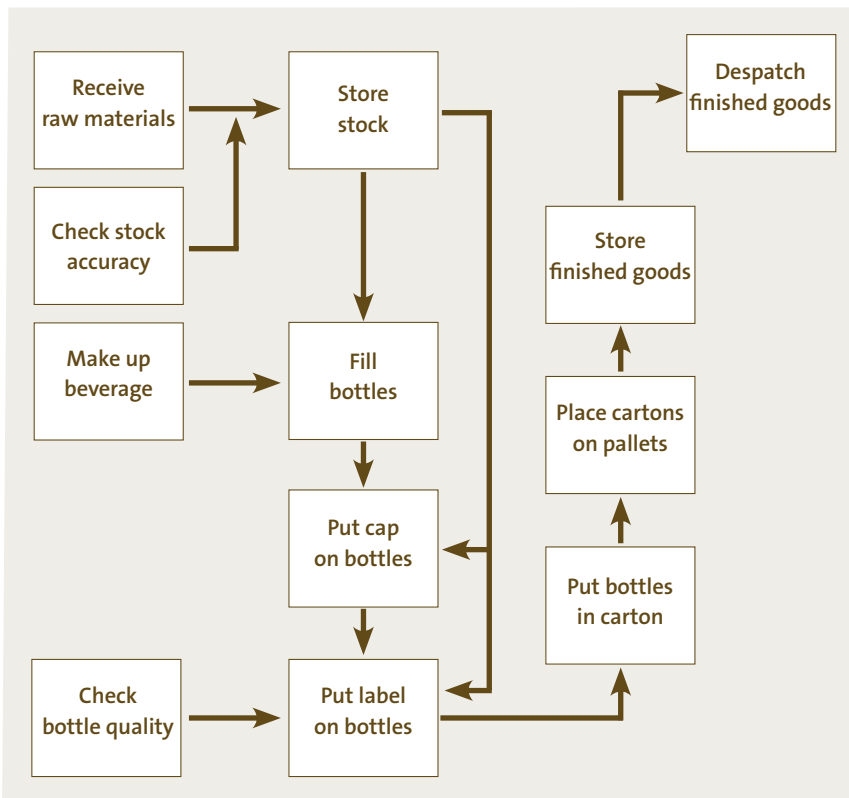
Receive raw materials

Store stock

Despatch finished goods

Check stock accuracy

Store finished goods

Make up beverage

Fill bottles

Place cartons on pallets

Put cap on bottles

Put bottles in carton

Check bottle quality

Put label on bottles